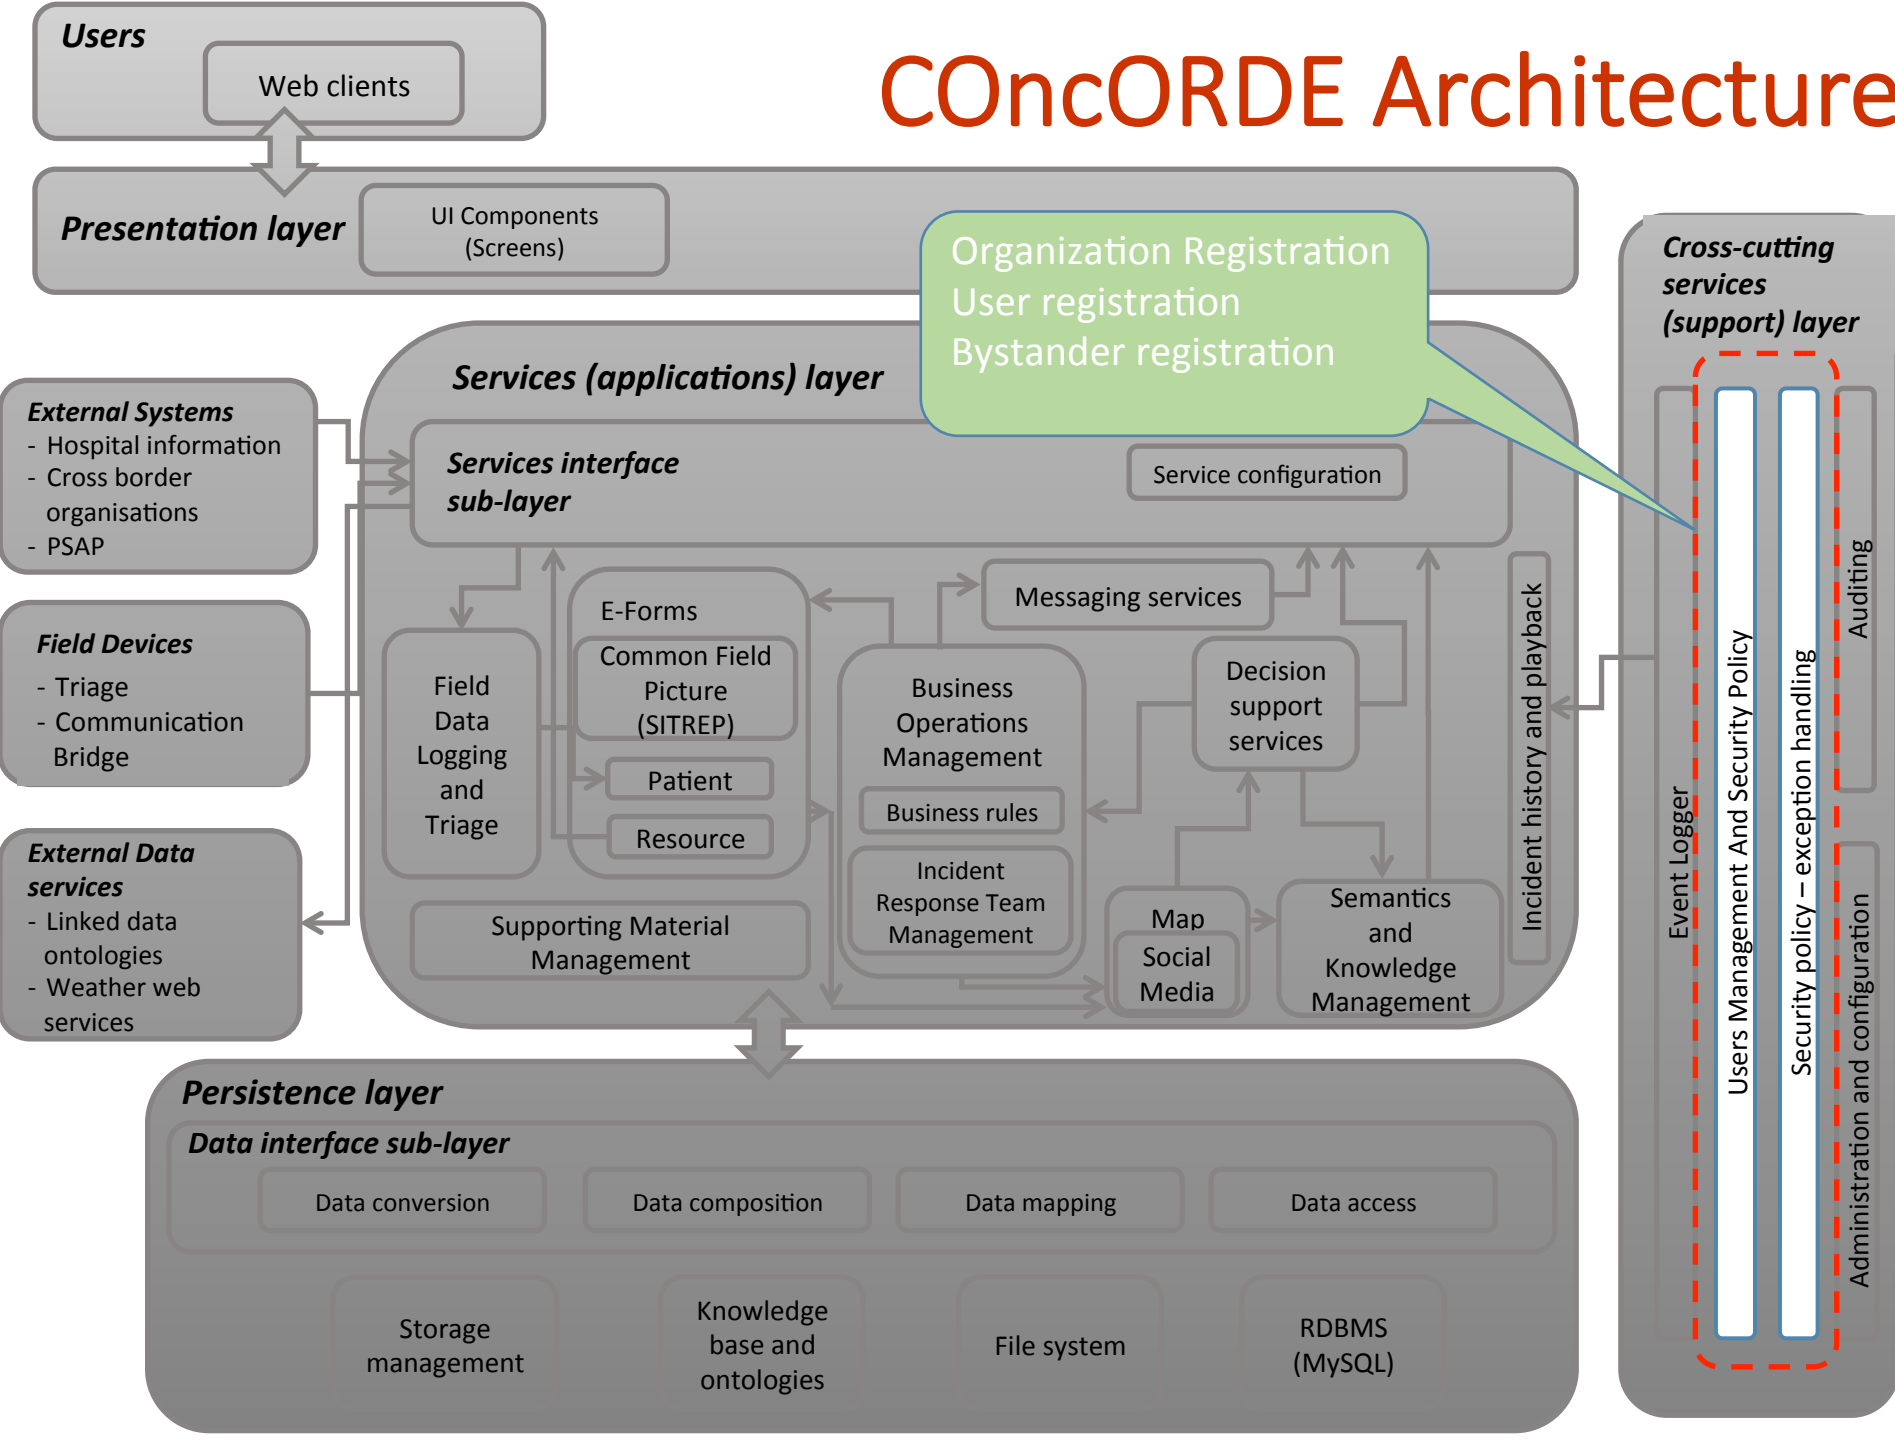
Users

Web clients

COncORDE Architecture

Presentation layer

UI Components (Screens)

Organization Registration
User registration
Bystander registration

Cross-cutting services (support) layer

Services (applications) layer

External Systems
- Hospital information
- Cross border organisations
- PSAP

Services interface sub-layer

Service configuration

Field Devices
- Triage
- Communication Bridge

Field Data Logging and Triage

E-Forms

Common Field Picture (SITREP)

Patient

Resource

Messaging services

Business Operations Management

Business rules

Incident Response Team Management

Decision support services

Incident history and playback

External Data services
- Linked data ontologies
- Weather web services

Supporting Material Management

Map

Social Media

Semantics and Knowledge Management

Event Logger

Users Management And Security Policy

Security policy – exception handling

Auditing

Administration and configuration

Persistence layer

Data interface sub-layer

Data conversion

Data composition

Data mapping

Data access

Storage management

Knowledge base and ontologies

File system

RDBMS (MySQL)